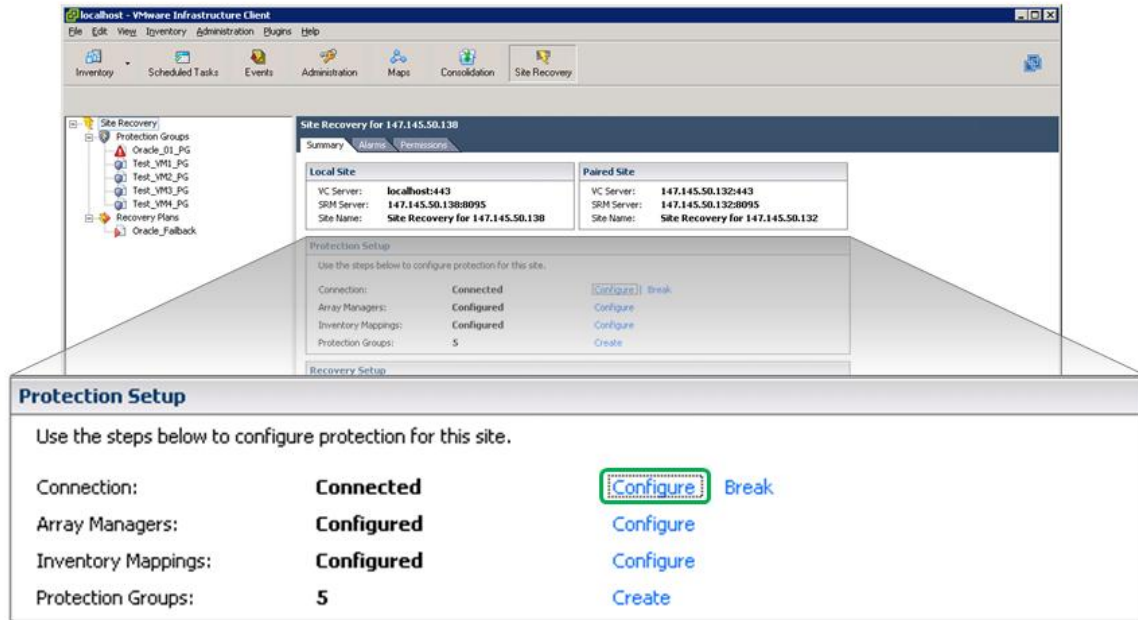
localhost - VMware Infrastructure Client

File Edit View Inventory Administration Plugins Help

Inventory Scheduled Tasks Events Administration Maps Consolidation Site Recovery

Site Recovery
Protection Groups
Oracle_01_PG
Test_VM1_PG
Test_VM2_PG
Test_VM3_PG
Test_VM4_PG
Recovery Plans
Oracle_Fallback

Site Recovery for 147.145.50.138

Summary Alarms Permissions

Local Site

VC Server: localhost:443
SRM Server: 147.145.50.138:8095
Site Name: Site Recovery for 147.145.50.138

Paired Site

VC Server: 147.145.50.132:443
SRM Server: 147.145.50.132:8095
Site Name: Site Recovery for 147.145.50.132

Protection Setup

Use the steps below to configure protection for this site.

Connection: Connected Configure | Break
Array Managers: Configured Configure
Inventory Mappings: Configured Configure
Protection Groups: 5 Create

Recovery Setup

Protection Setup

Use the steps below to configure protection for this site.

| | | |
|---|---|---|
| Connection: | **Connected** | Configure Break |
| Array Managers: | **Configured** | Configure |
| Inventory Mappings: | **Configured** | Configure |
| Protection Groups: | **5** | Create |